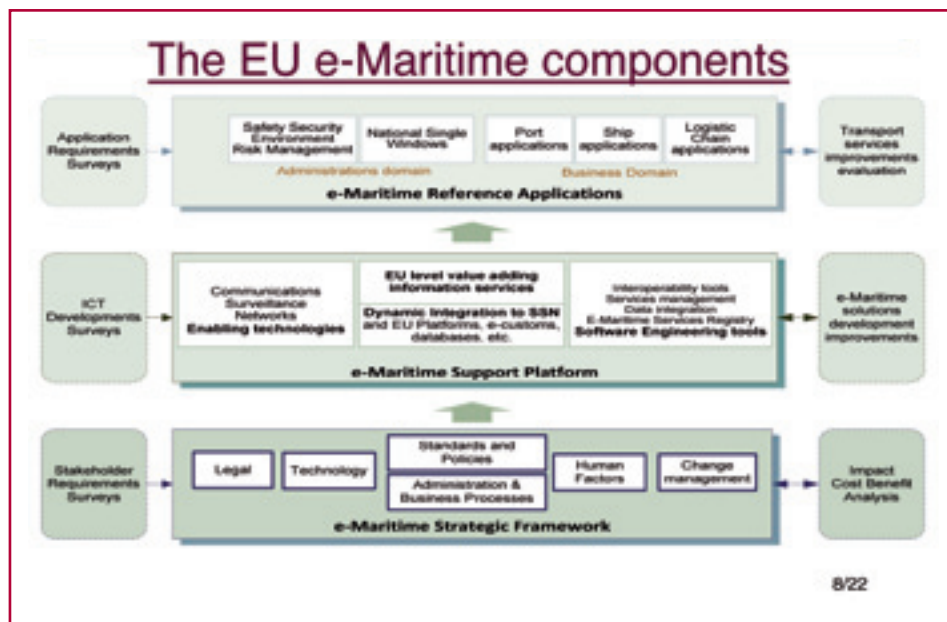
The EU e-Maritime components

Application Requirements Surveys

Safety Security Environment Risk Management

National Single Windows

Administrations domain

Port applications

Ship applications

Logistic Chain applications

Business Domain

e-Maritime Reference Applications

Transport services improvements evaluation

ICT Developments Surveys

Communications Surveillance Networks
Enabling technologies

EU level value adding information services

Dynamic Integration to SSN and EU Platforms, e-customs, databases, etc.

Interoperability tools
Services management
Data integration
E-Maritime Services Registry
Software Engineering tools

e-Maritime Support Platform

e-Maritime solutions development improvements

Stakeholder Requirements Surveys

Legal

Technology

Standards and Policies

Administration & Business Processes

Human Factors

Change management

e-Maritime Strategic Framework

Impact Cost Benefit Analysis

8/22